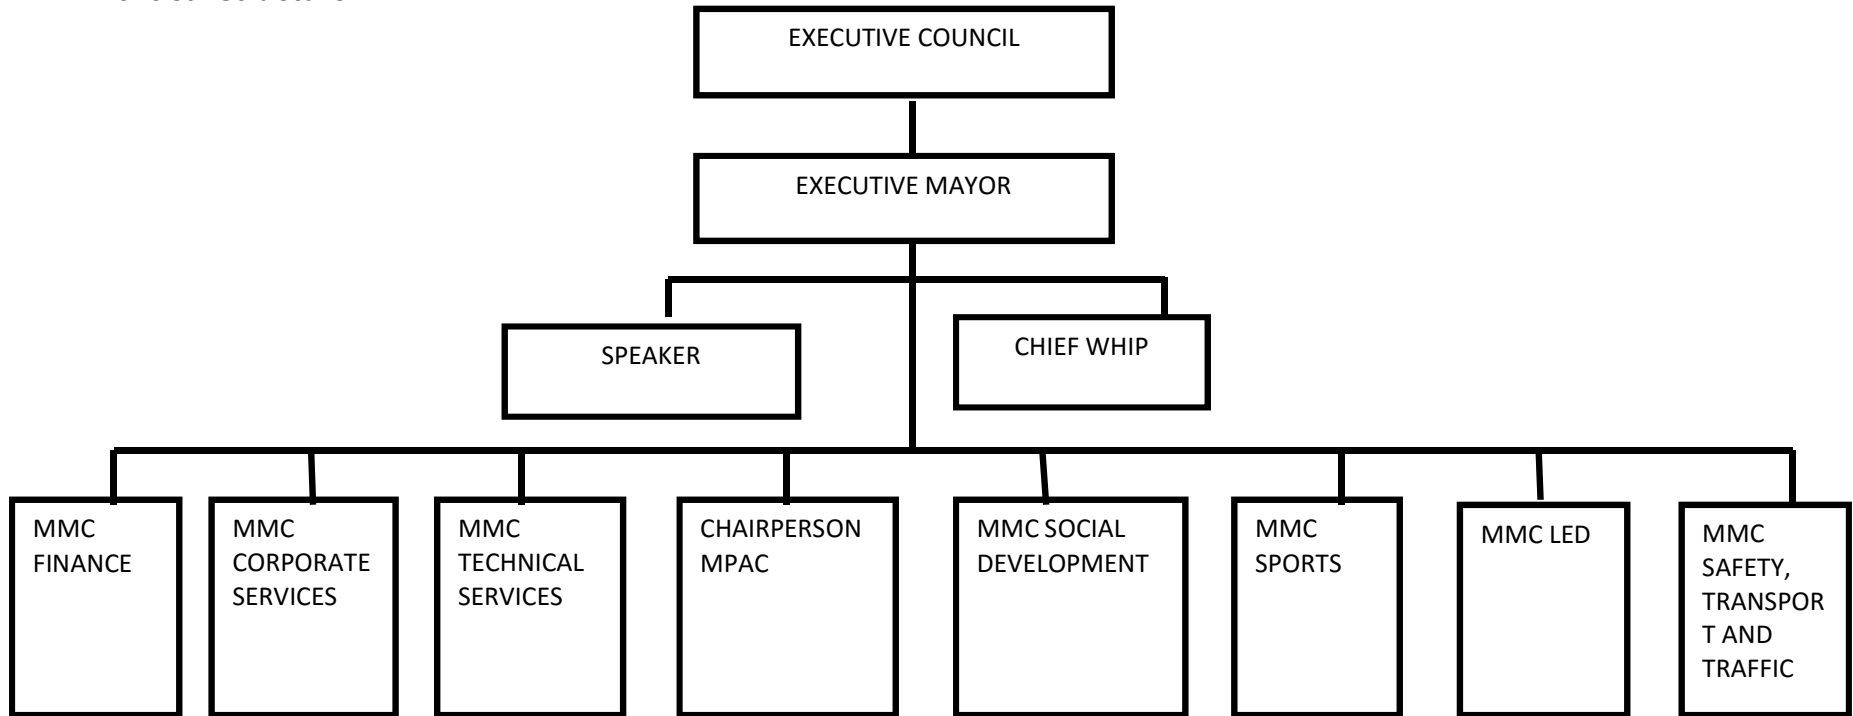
EXECUTIVE COUNCIL

EXECUTIVE MAYOR

SPEAKER

CHIEF WHIP

MMC FINANCE

MMC CORPORATE SERVICES

MMC TECHNICAL SERVICES

CHAIRPERSON MPAC

MMC SOCIAL DEVELOPMENT

MMC SPORTS

MMC LED

MMC SAFETY, TRANSPOR T AND TRAFFIC